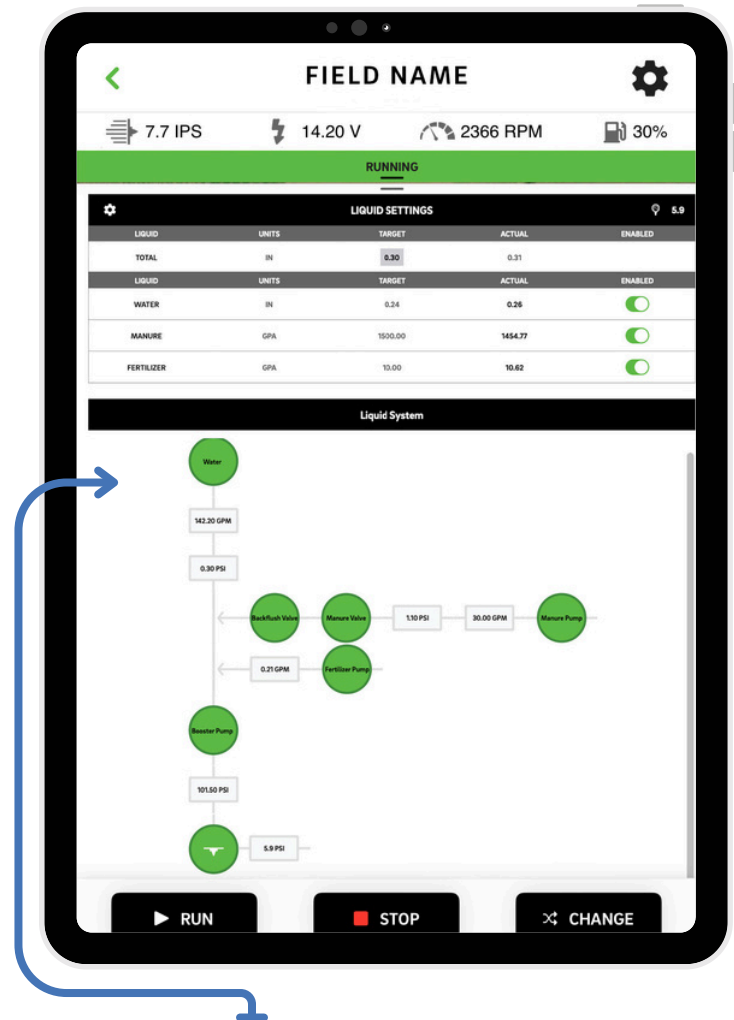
FIELD NAME

7.7 IPS 14.20 V 2366 RPM 30%

RUNNING

LIQUID SETTINGS 5.9

| LIQUID | UNITS | TARGET | ACTUAL | ENABLED |
|---|---|---|---|---|
| TOTAL | IN | 0.30 | 0.31 | |
| LIQUID | UNITS | TARGET | ACTUAL | ENABLED |
| WATER | IN | 0.24 | 0.26 | |
| MANURE | GPA | 1500.00 | 1454.77 | |
| FERTILIZER | GPA | 10.00 | 10.62 | |

Liquid System

Water

142.20 GPM

0.30 PSI

Backflush Valve

Manure Valve

1.10 PSI

30.00 GPM

Manure Pump

0.21 GPM

Fertilizer Pump

Booster Pump

101.50 PSI

5.9 PSI

RUN

STOP

CHANGE